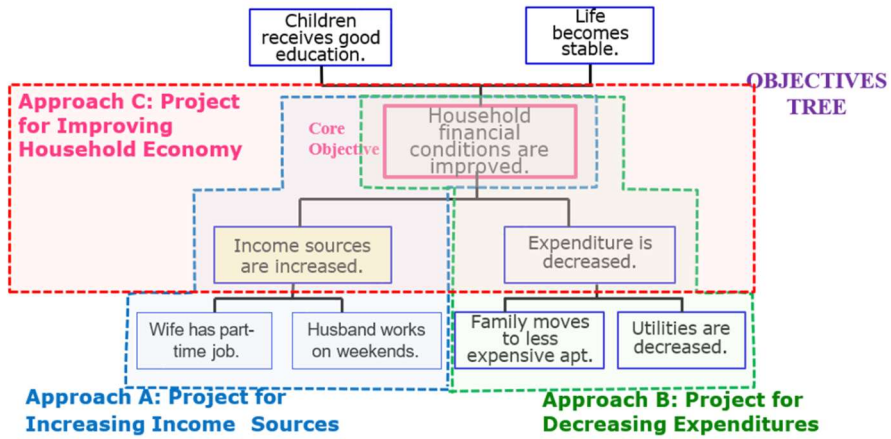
Children receives good education.

Life becomes stable.

OBJECTIVES TREE

Approach C: Project for Improving Household Economy

Core Objective

Household financial conditions are improved.

Income sources are increased.

Expenditure is decreased.

Wife has part-time job.

Husband works on weekends.

Family moves to less expensive apt.

Utilities are decreased.

Approach A: Project for Increasing Income Sources

Approach B: Project for Decreasing Expenditures